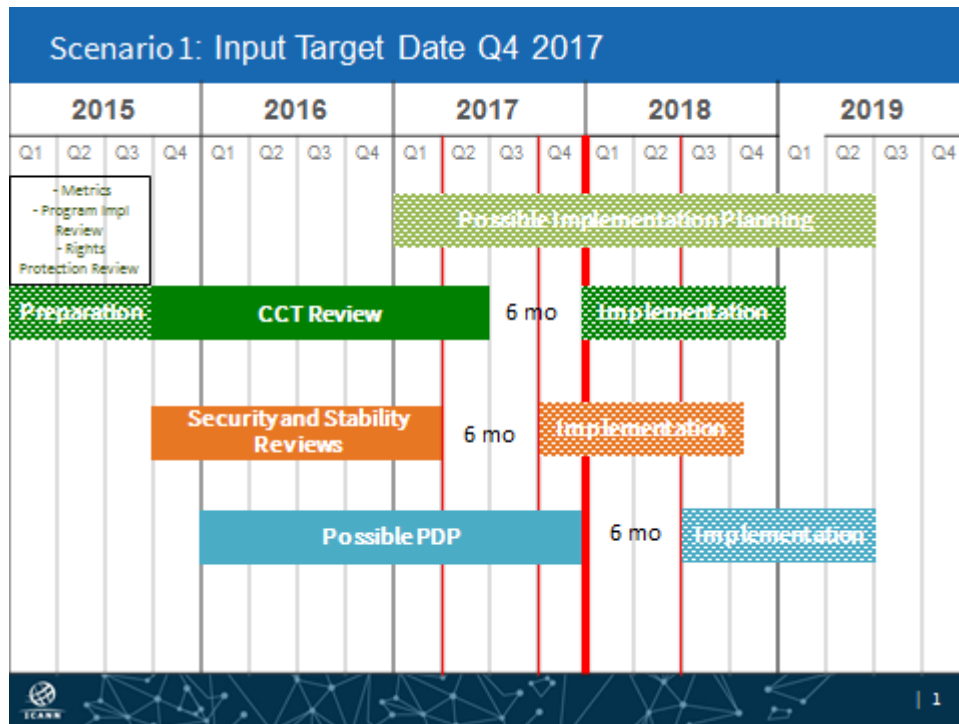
Scenario 1: Input Target Date Q4 2017

2015
2016
2017
2018
2019

Q1 Q2 Q3 Q4 Q1 Q2 Q3 Q4 Q1 Q2 Q3 Q4 Q1 Q2 Q3 Q4 Q1 Q2 Q3 Q4

- Metrics
- Program Impl Review
- Rights Protection Review

Possible Implementation Planning

Preparation
CCT Review
6 mo
Implementation

Security and Stability Reviews
6 mo
Implementation

Possible PDP
6 mo
Implementation

ICANN
| 1